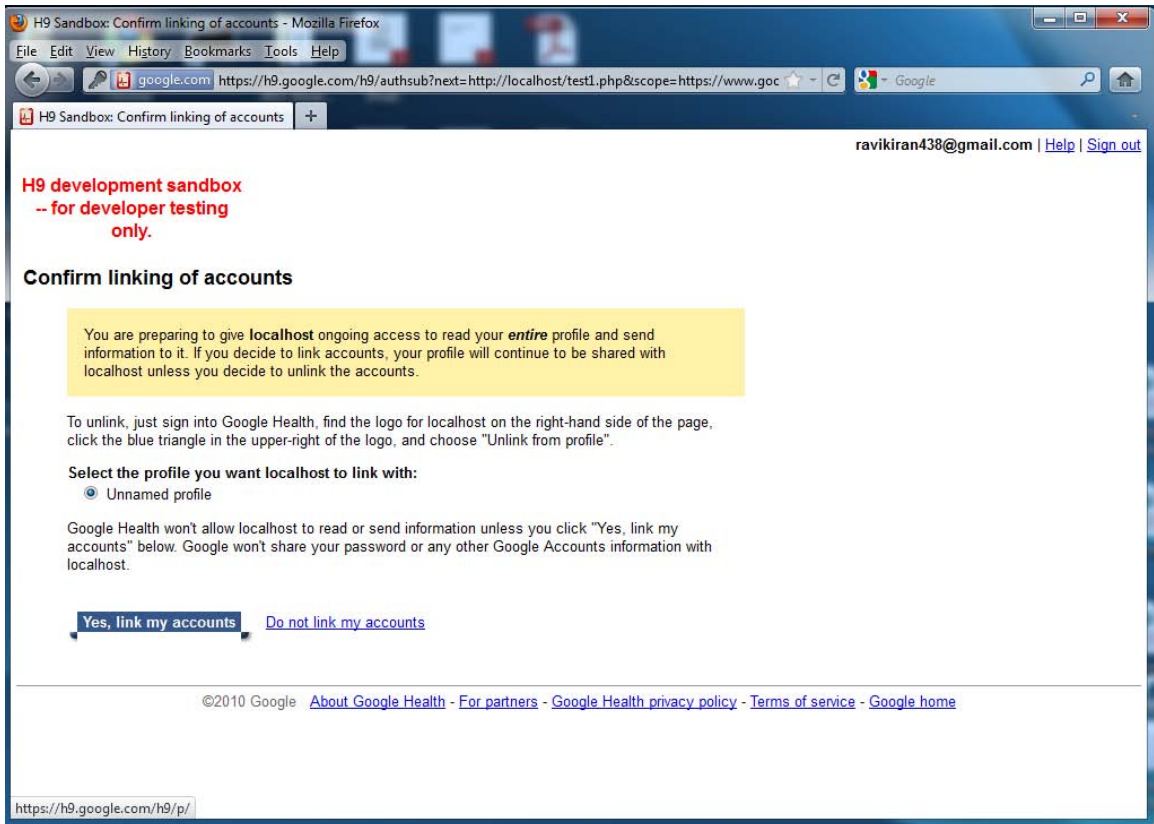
H9 Sandbox: Confirm linking of accounts - Mozilla Firefox

File Edit View History Bookmarks Tools Help

google.com https://h9.google.com/h9/authsub?next=http://localhost/test1.php&scope=https://www.goc

Google

H9 Sandbox: Confirm linking of accounts +

ravikiran438@gmail.com | Help | Sign out

H9 development sandbox -- for developer testing only.

Confirm linking of accounts

You are preparing to give **localhost** ongoing access to read your ***entire*** profile and send information to it. If you decide to link accounts, your profile will continue to be shared with localhost unless you decide to unlink the accounts.

To unlink, just sign into Google Health, find the logo for localhost on the right-hand side of the page, click the blue triangle in the upper-right of the logo, and choose "Unlink from profile".

Select the profile you want localhost to link with:

Unnamed profile

Google Health won't allow localhost to read or send information unless you click "Yes, link my accounts" below. Google won't share your password or any other Google Accounts information with localhost.

Yes, link my accounts

Do not link my accounts

©2010 Google About Google Health - For partners - Google Health privacy policy - Terms of service - Google home

https://h9.google.com/h9/p/